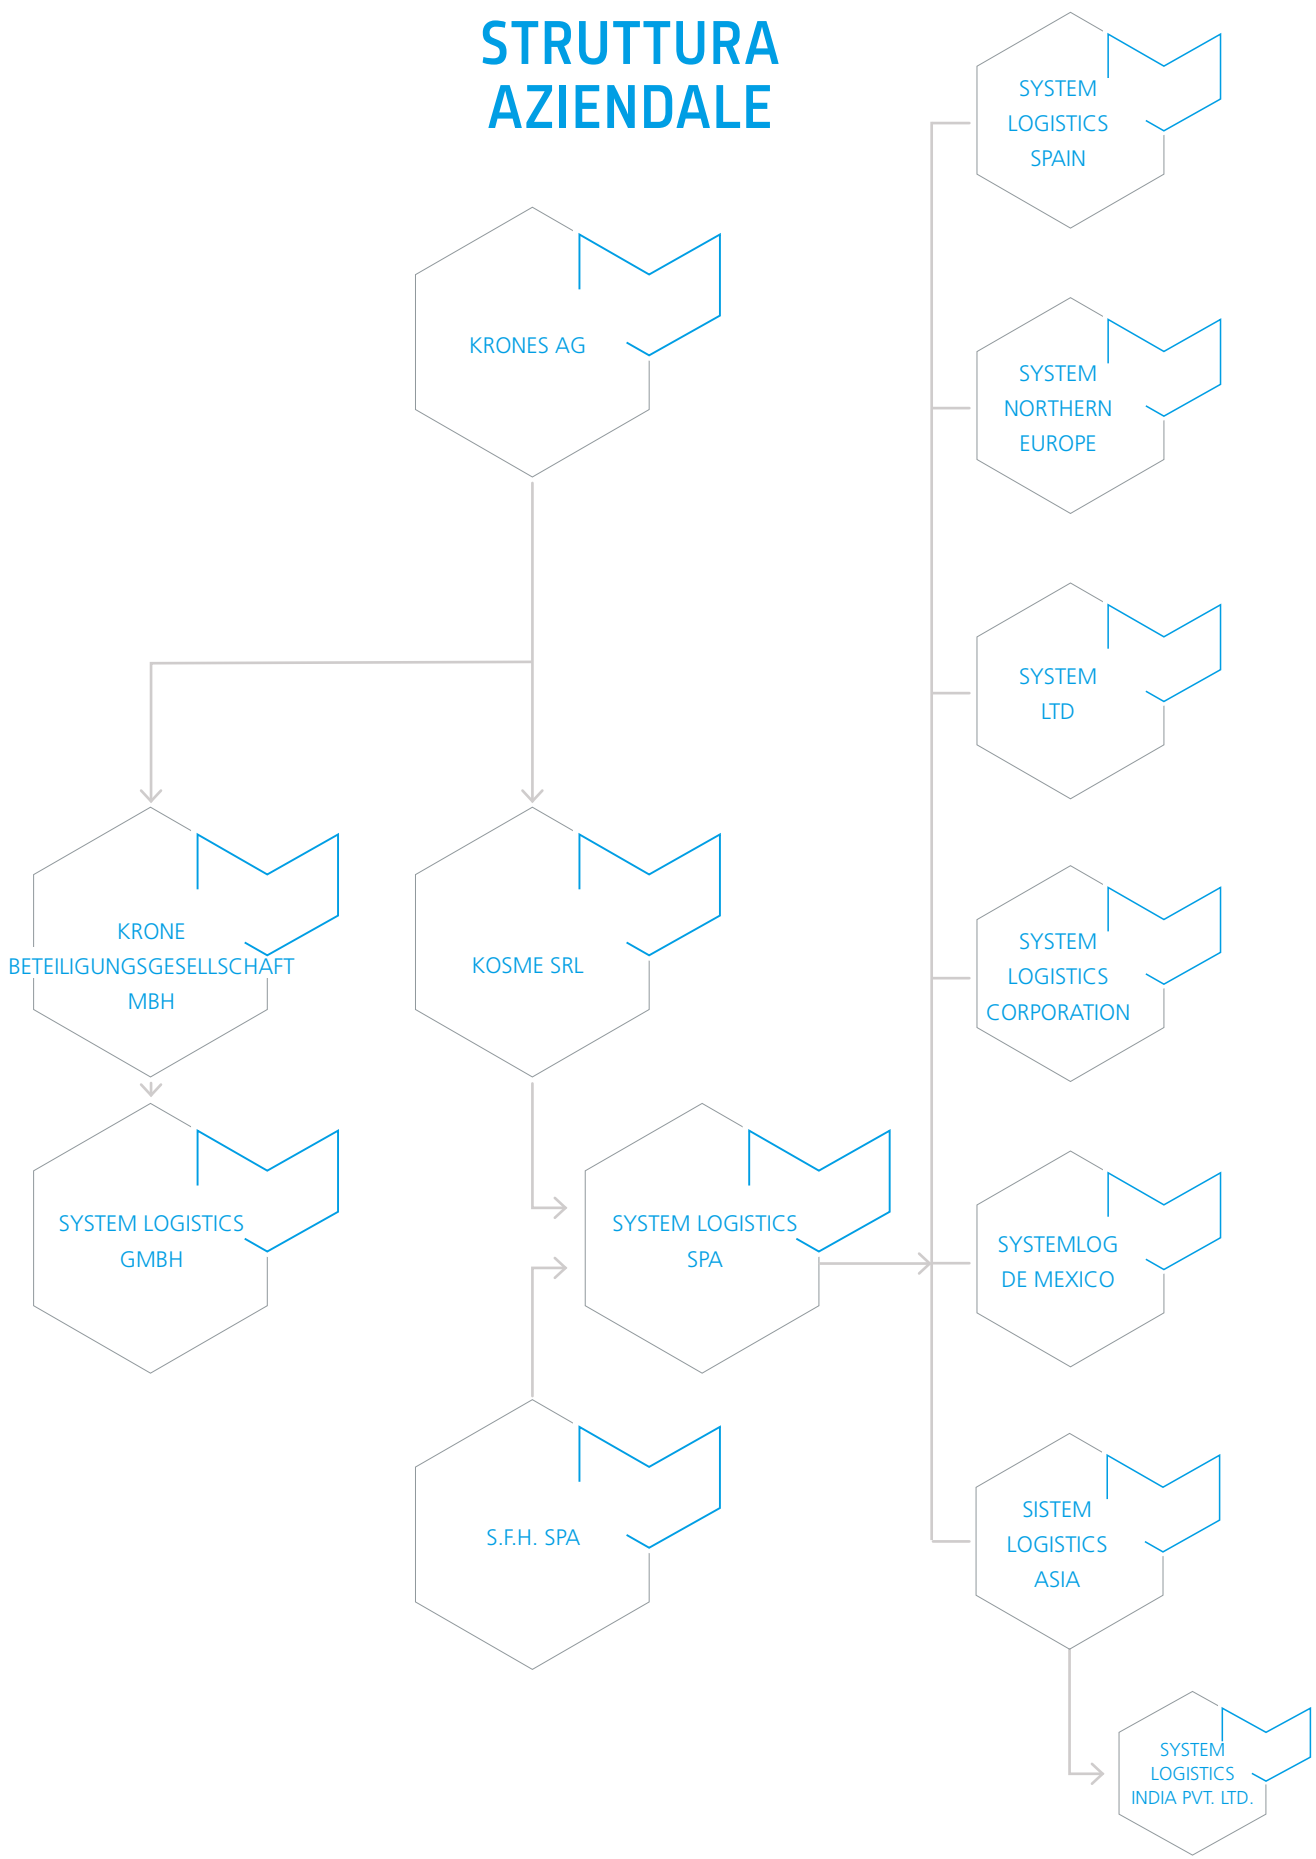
STRUTTURA AZIENDALE

KRONES AG

KRONE BETEILIGUNGSGESELLSCHAFT MBH

KOSME SRL

SYSTEM LOGISTICS GMBH

SYSTEM LOGISTICS SPA

S.F.H. SPA

SYSTEM LOGISTICS SPAIN

SYSTEM NORTHERN EUROPE

SYSTEM LTD

SYSTEM LOGISTICS CORPORATION

SYSTEMLOG DE MEXICO

SISTEM LOGISTICS ASIA

SYSTEM LOGISTICS INDIA PVT. LTD.